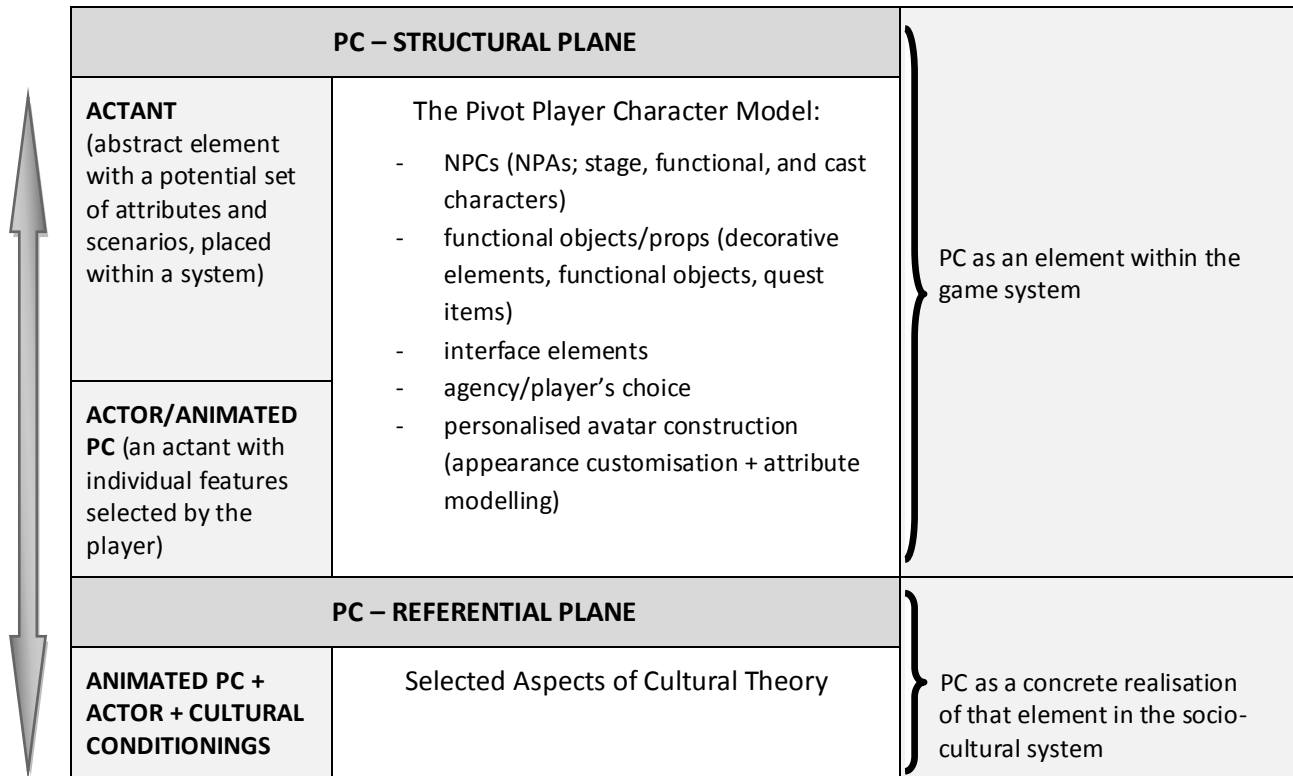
| PC – STRUCTURAL PLANE | | PC as an element within the game system |
|---|---|---|
| **ACTANT** (abstract element with a potential set of attributes and scenarios, placed within a system) | The Pivot Player Character Model:<br>- NPCs (NPAs; stage, functional, and cast characters)<br>- functional objects/props (decorative elements, functional objects, quest items)<br>- interface elements<br>- agency/player's choice<br>- personalised avatar construction (appearance customisation + attribute modelling) | |
| **ACTOR/ANIMATED PC** (an actant with individual features selected by the player) | | |
| **PC – REFERENTIAL PLANE** | | PC as a concrete realisation of that element in the socio-cultural system |
| **ANIMATED PC + ACTOR + CULTURAL CONDITIONINGS** | Selected Aspects of Cultural Theory | |